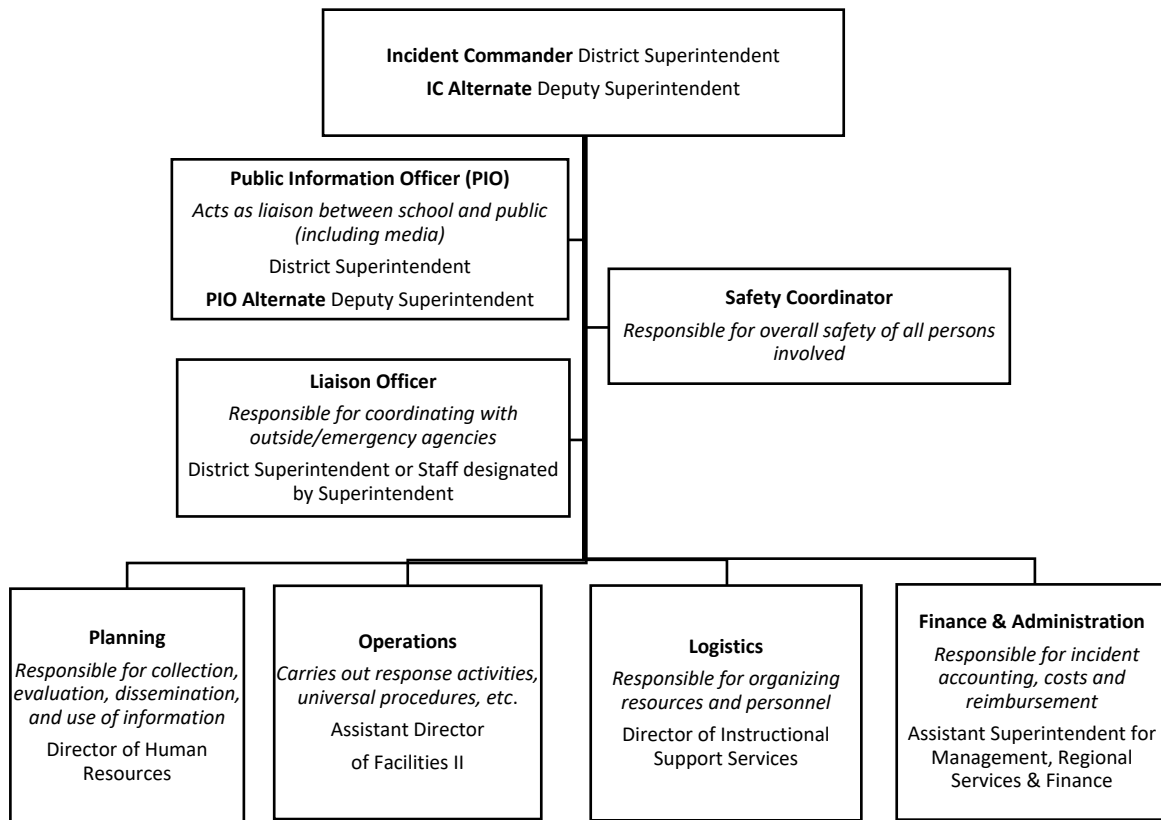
Incident Commander District Superintendent

IC Alternate Deputy Superintendent

Public Information Officer (PIO)

Acts as liaison between school and public (including media)

District Superintendent

PIO Alternate Deputy Superintendent

Safety Coordinator

Responsible for overall safety of all persons involved

Liaison Officer

Responsible for coordinating with outside/emergency agencies

District Superintendent or Staff designated by Superintendent

Planning

Responsible for collection, evaluation, dissemination, and use of information

Director of Human Resources

Operations

Carries out response activities, universal procedures, etc.

Assistant Director of Facilities II

Logistics

Responsible for organizing resources and personnel

Director of Instructional Support Services

Finance & Administration

Responsible for incident accounting, costs and reimbursement

Assistant Superintendent for Management, Regional Services & Finance